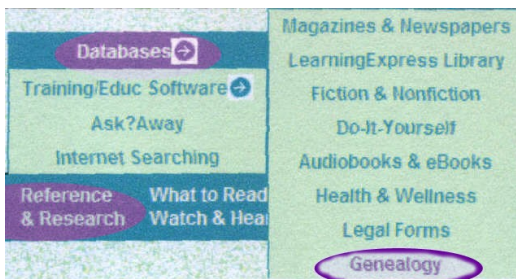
Databases
Training/Educ Software
Ask?Away
Internet Searching

Reference & Research
What to Read
Watch & Hear

Magazines & Newspapers
LearningExpress Library
Fiction & Nonfiction
Do-It-Yourself
Audiobooks & eBooks
Health & Wellness
Legal Forms
Genealogy